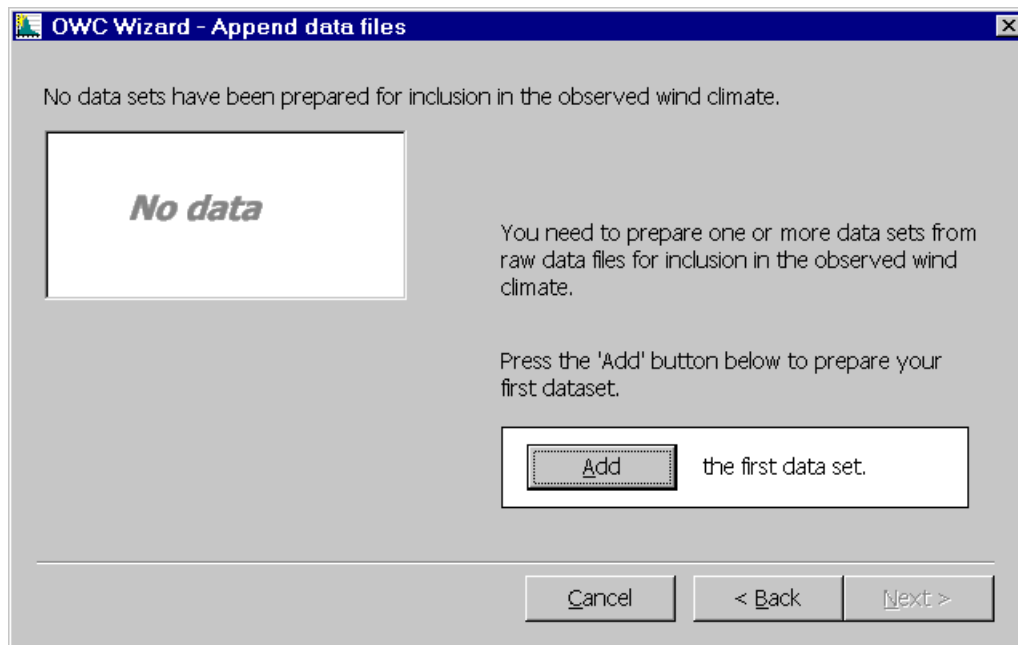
OWC Wizard - Append data files

No data sets have been prepared for inclusion in the observed wind climate.

No data

You need to prepare one or more data sets from raw data files for inclusion in the observed wind climate.

Press the 'Add' button below to prepare your first dataset.

Add the first data set.

Cancel
< Back
Next >